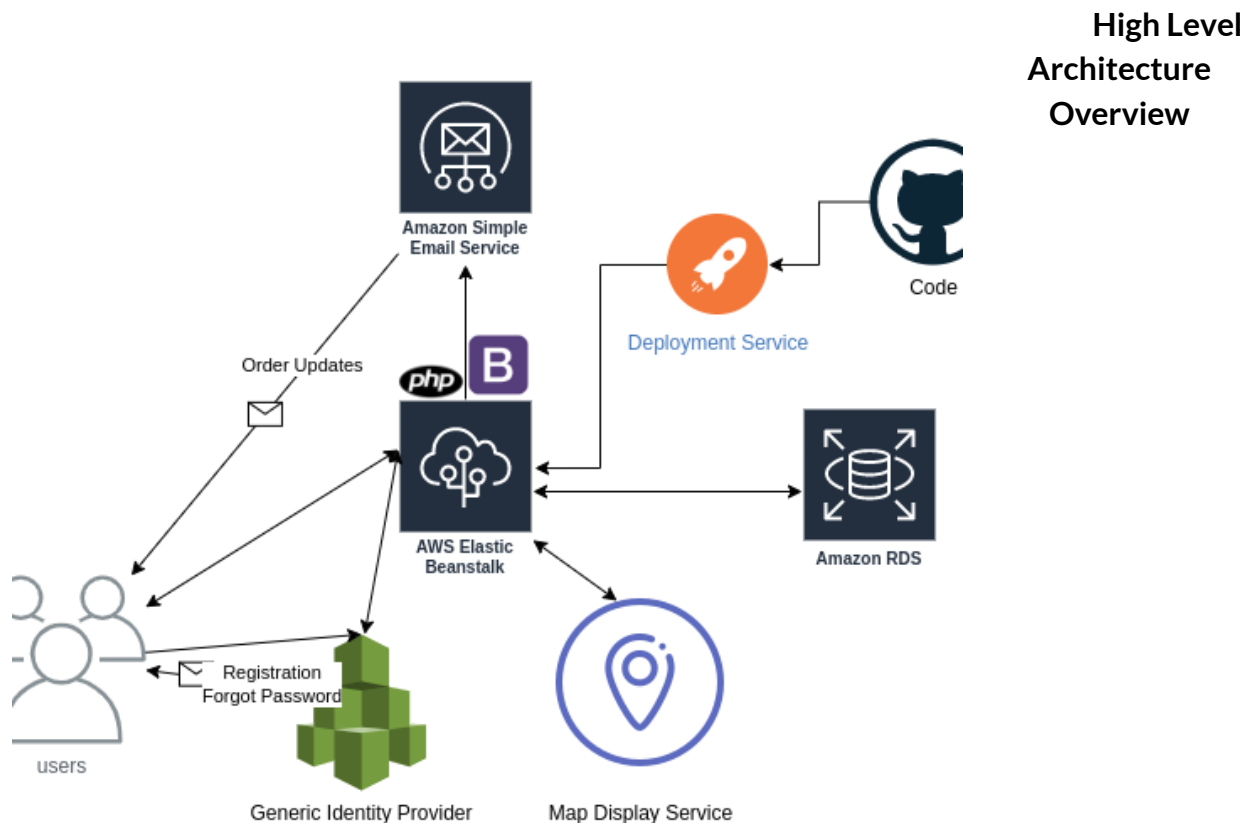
High Level Architecture Overview

Amazon Simple Email Service

Code

Deployment Service

Order Updates

php

B

AWS Elastic Beanstalk

Amazon RDS

Registration
Forgot Password

users

Generic Identity Provider

Map Display Service